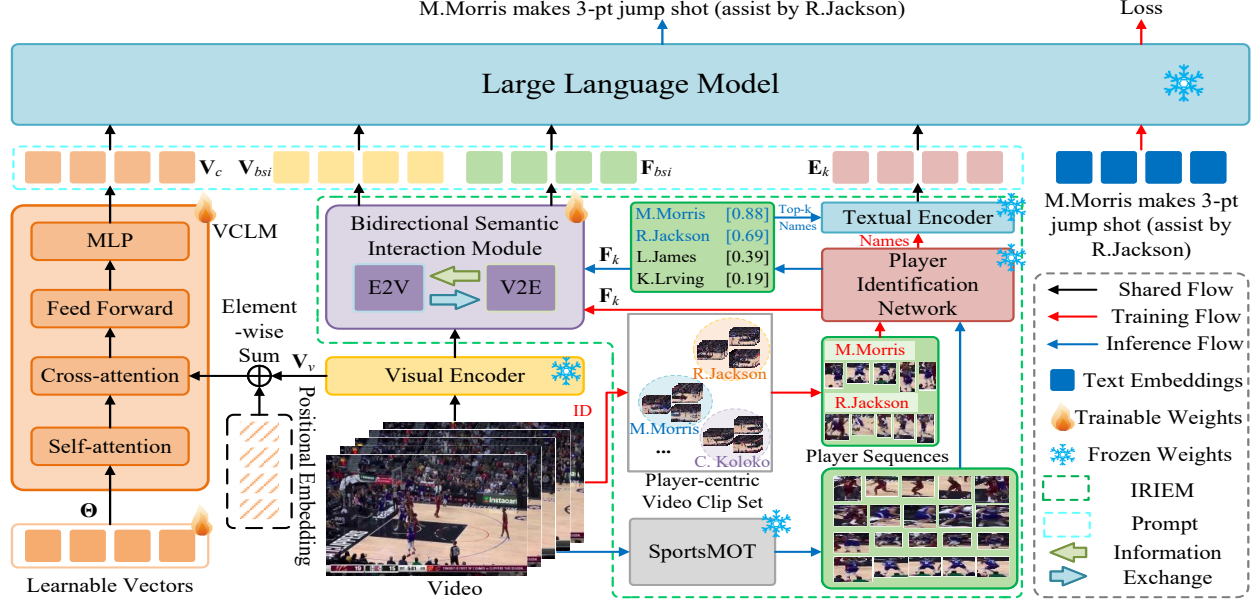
M.Morris makes 3-pt jump shot (assist by R.Jackson)

Loss

Large Language Model

$\mathbf{V}_c$ $\mathbf{V}_{bsi}$ $\mathbf{F}_{bsi}$ $\mathbf{E}_k$

M.Morris makes 3-pt jump shot (assist by R.Jackson)

MLP

VCLM

Feed Forward

Cross-attention

Self-attention

$\mathbf{\Theta}$

Learnable Vectors

Element-wise Sum

$\mathbf{V}_v$

Positional Embedding

Bidirectional Semantic Interaction Module

E2V

V2E

$\mathbf{F}_k$

$\mathbf{F}_k$

| M.Morris | [0.88] |
|---|---|
| R.Jackson | [0.69] |
| L.James | [0.39] |
| K.Lrving | [0.19] |

Top-k Names

Textual Encoder

Names

Player Identification Network

Visual Encoder

ID

R.Jackson

M.Morris

...

C. Koloko

Player-centric Video Clip Set

M.Morris

R.Jackson

Player Sequences

SportsMOT

Video

Shared Flow

Training Flow

Inference Flow

Text Embeddings

Trainable Weights

Frozen Weights

IRIEM

Prompt

Information Exchange